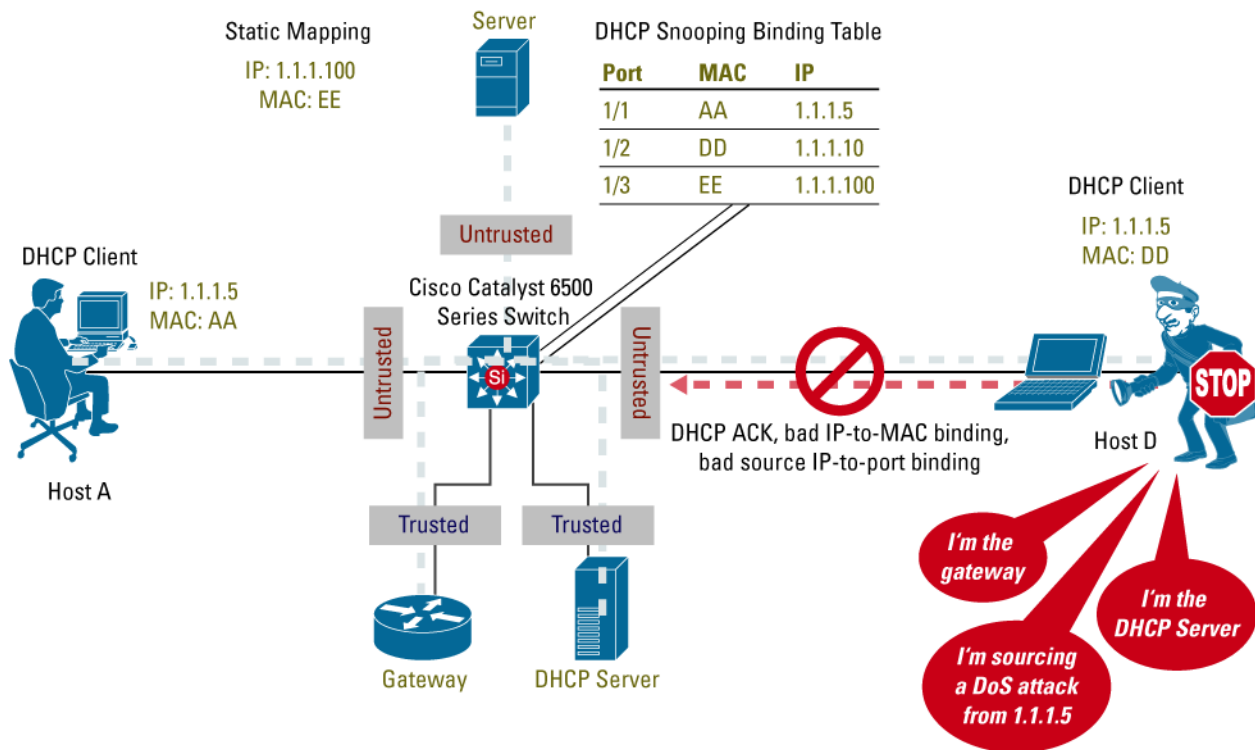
Static Mapping
IP: 1.1.1.100
MAC: EE

Server

DHCP Snooping Binding Table

| Port | MAC | IP |
|---|---|---|
| 1/1 | AA | 1.1.1.5 |
| 1/2 | DD | 1.1.1.10 |
| 1/3 | EE | 1.1.1.100 |

DHCP Client
IP: 1.1.1.5
MAC: DD

Untrusted

DHCP Client
IP: 1.1.1.5
MAC: AA

Cisco Catalyst 6500 Series Switch

Untrusted

Si

Untrusted

STOP

DHCP ACK, bad IP-to-MAC binding, bad source IP-to-port binding

Host D

Host A

Trusted

Trusted

I'm the gateway

I'm the DHCP Server

I'm sourcing a DoS attack from 1.1.1.5

Gateway

DHCP Server